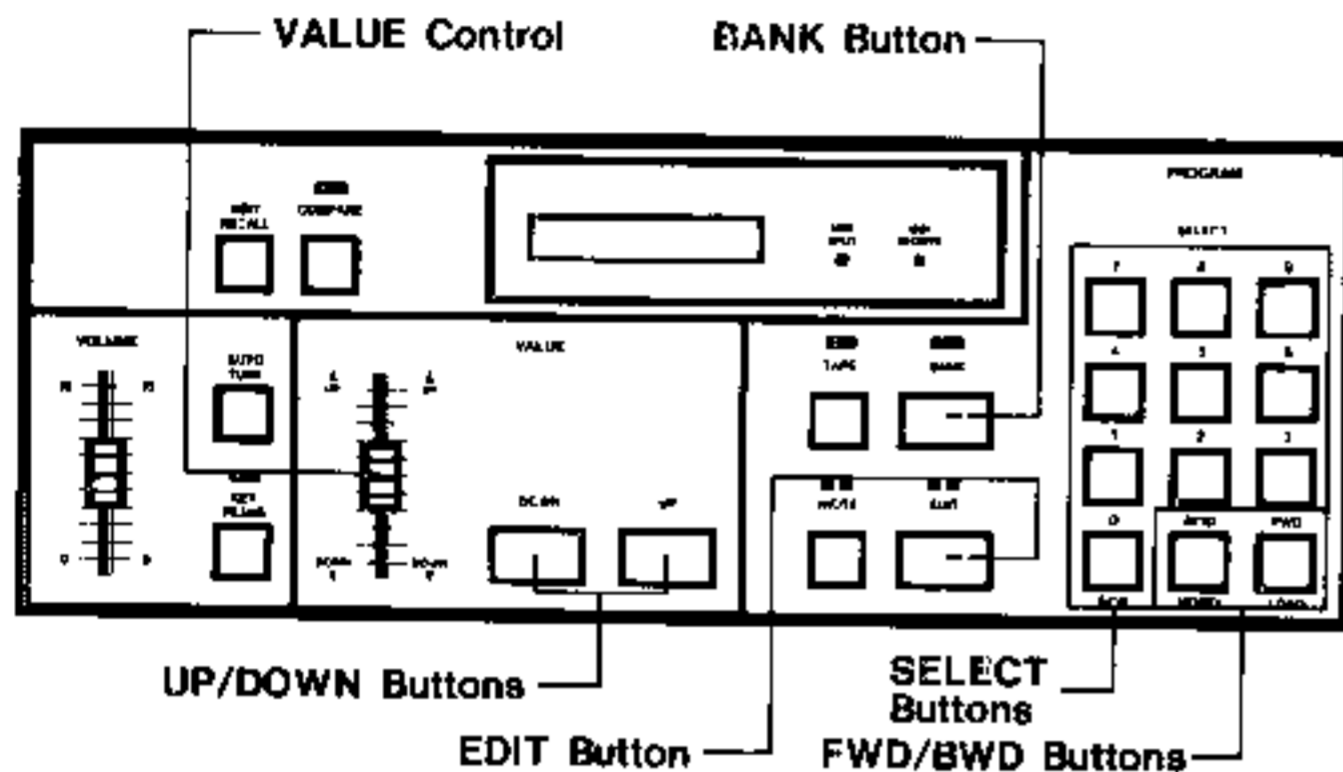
VALUE Control

BANK Button

PROGRAM

SELECT

EDIT RECALL

COMPARE

VOLUME

AUTO TUNE

VALUE

TAPE

BANK

7

8

9

4

5

6

1

2

3

0

KEY FLUSH

DOWN

UP

WRITE

EDIT

BWD

FWD

UP/DOWN Buttons

SELECT Buttons

EDIT Button

FWD/BWD Buttons